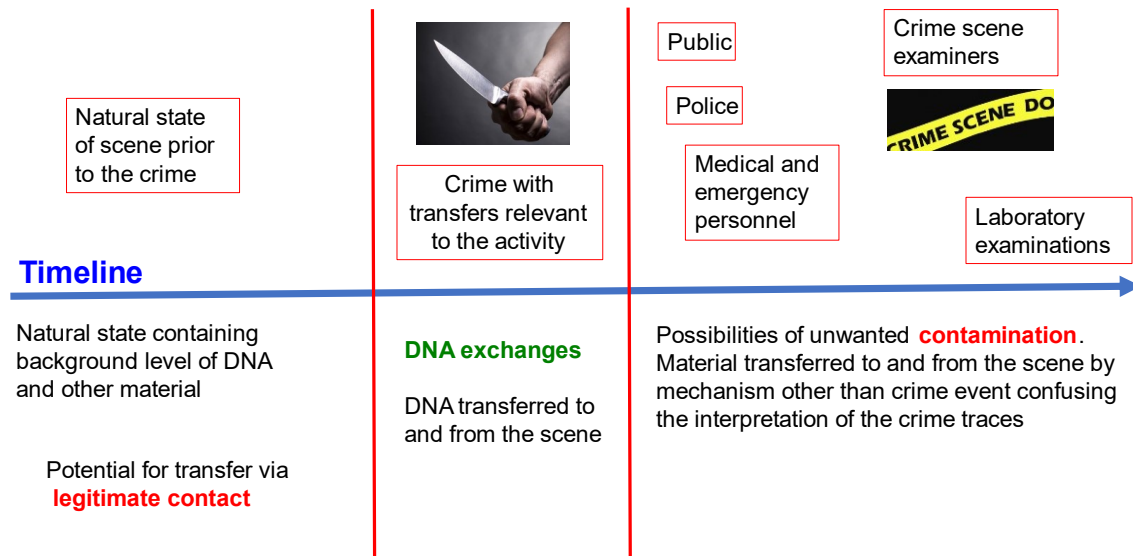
Natural state of scene prior to the crime

Crime with transfers relevant to the activity

Public

Police

Medical and emergency personnel

Crime scene examiners

CRIME SCENE DO

Laboratory examinations

Timeline

Natural state containing background level of DNA and other material

Potential for transfer via legitimate contact

DNA exchanges

DNA transferred to and from the scene

Possibilities of unwanted contamination. Material transferred to and from the scene by mechanism other than crime event confusing the interpretation of the crime traces